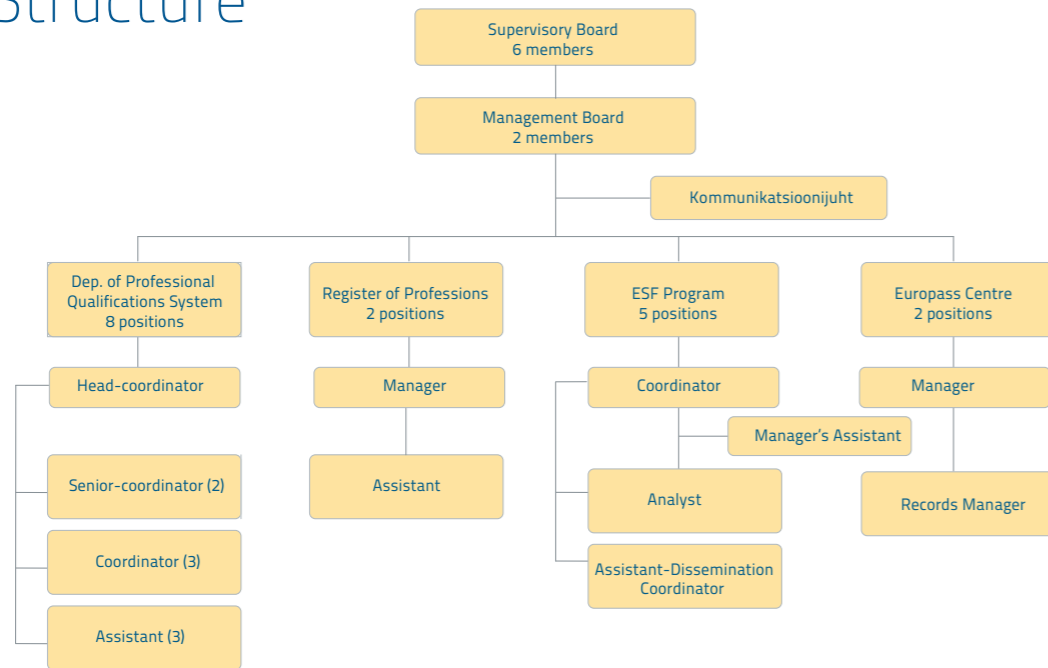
Structure

Supervisory Board
6 members

Management Board
2 members

Kommunikatsioonijuht

Dep. of Professional Qualifications System
8 positions

Register of Professions
2 positions

ESF Program
5 positions

Europass Centre
2 positions

Head-coordinator

Senior-coordinator (2)

Coordinator (3)

Assistant (3)

Manager

Assistant

Coordinator

Manager's Assistant

Analyst

Assistant-Dissemination Coordinator

Manager

Records Manager